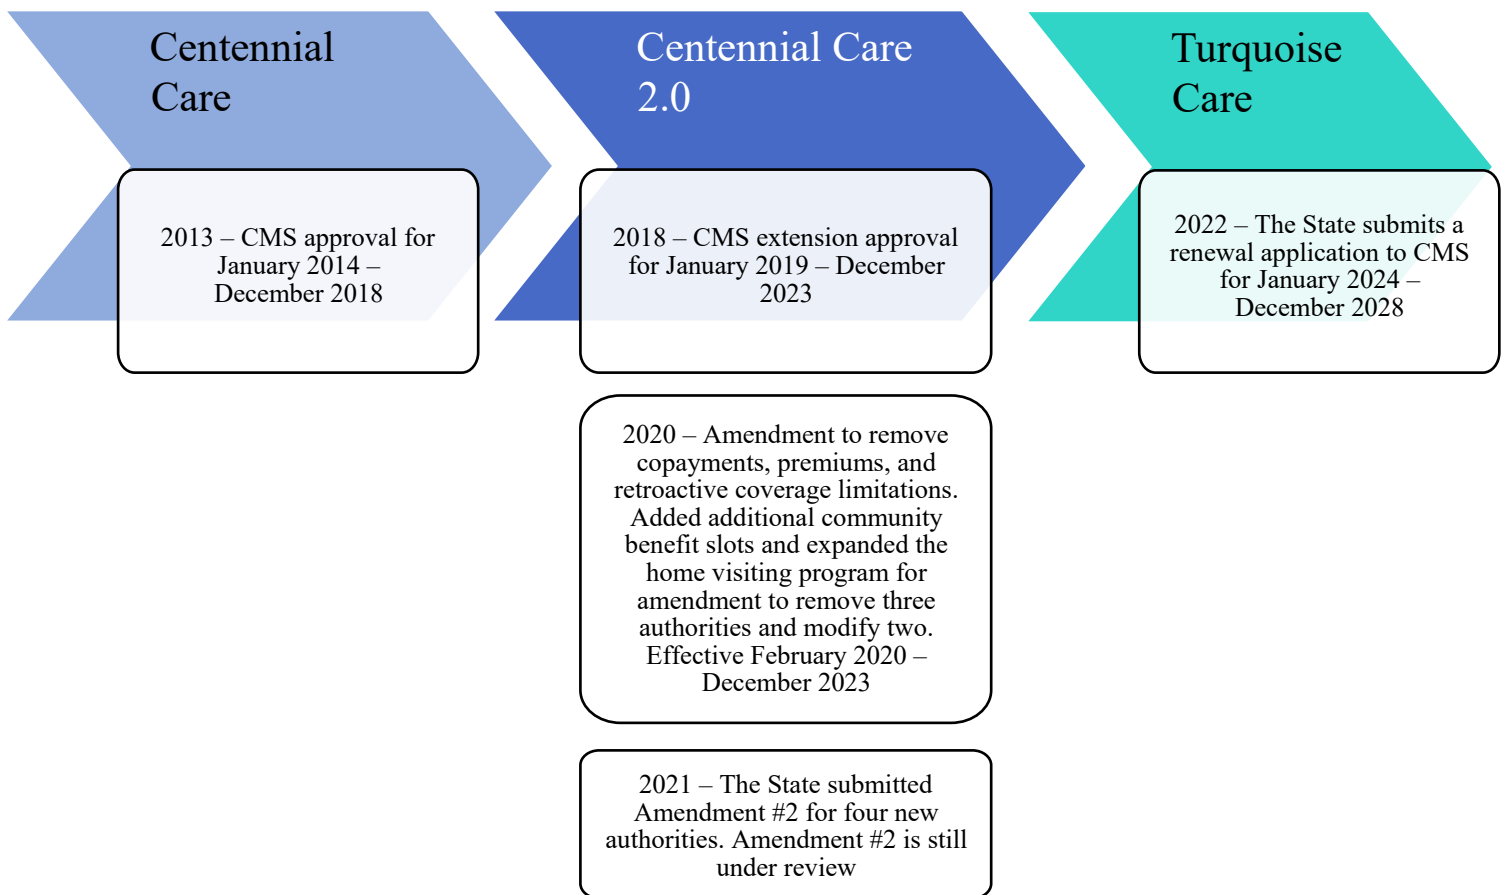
Centennial Care

2013 – CMS approval for January 2014 – December 2018

Centennial Care 2.0

2018 – CMS extension approval for January 2019 – December 2023

2020 – Amendment to remove copayments, premiums, and retroactive coverage limitations. Added additional community benefit slots and expanded the home visiting program for amendment to remove three authorities and modify two. Effective February 2020 – December 2023

2021 – The State submitted Amendment #2 for four new authorities. Amendment #2 is still under review

Turquoise Care

2022 – The State submits a renewal application to CMS for January 2024 – December 2028